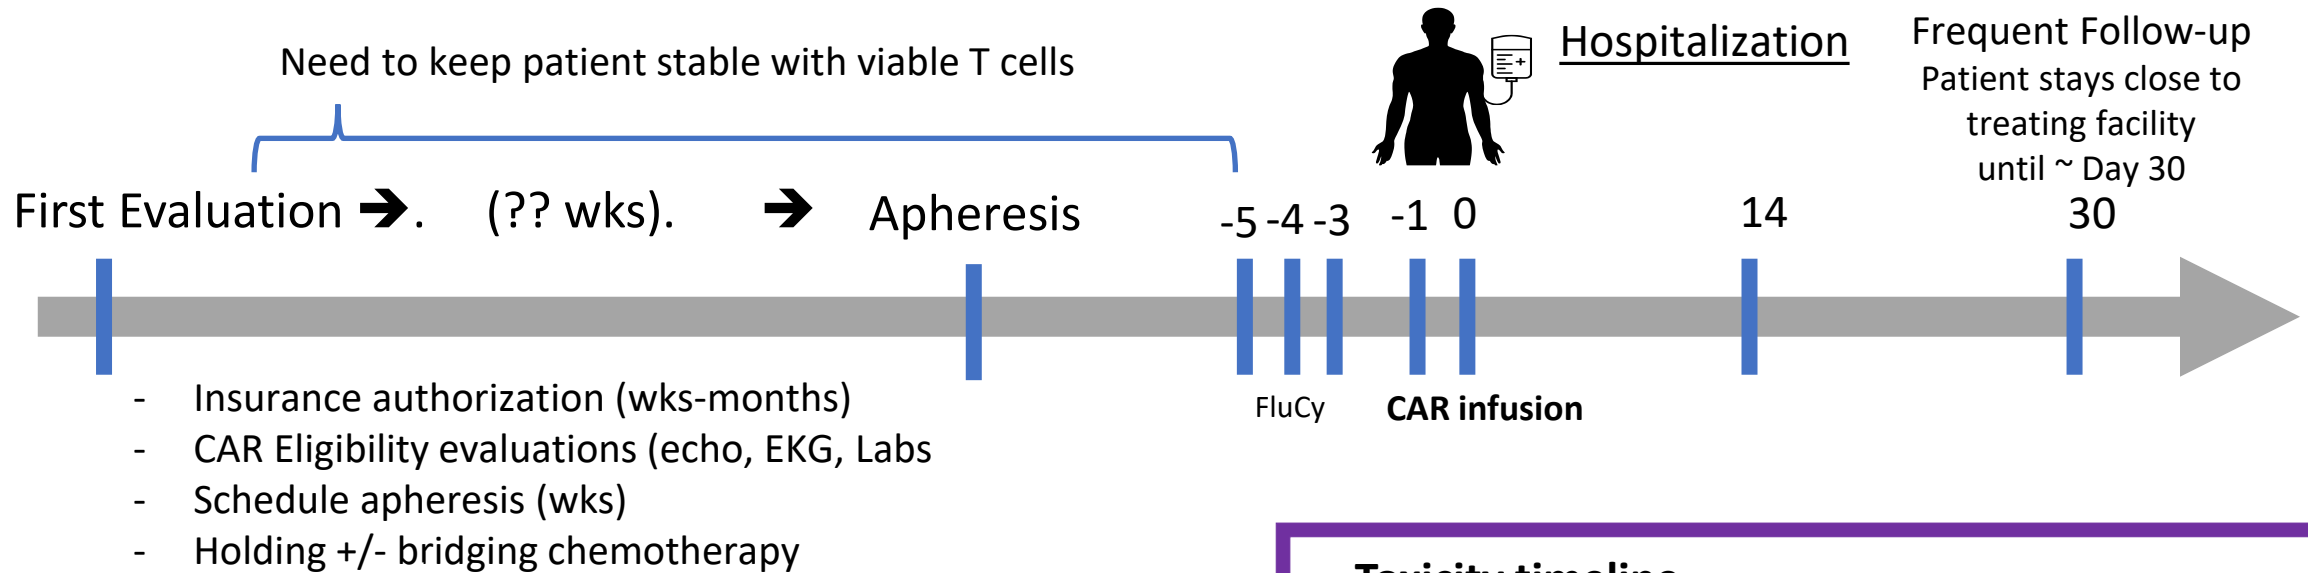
Need to keep patient stable with viable T cells

Hospitalization

Frequent Follow-up
Patient stays close to treating facility until ~ Day 30

First Evaluation ➔. (?? wks). ➔ Apheresis

-5 -4 -3 -1 0 14 30

FluCy

CAR infusion

- Insurance authorization (wks-months)
- CAR Eligibility evaluations (echo, EKG, Labs
- Schedule apheresis (wks)
- Holding +/- bridging chemotherapy

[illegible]